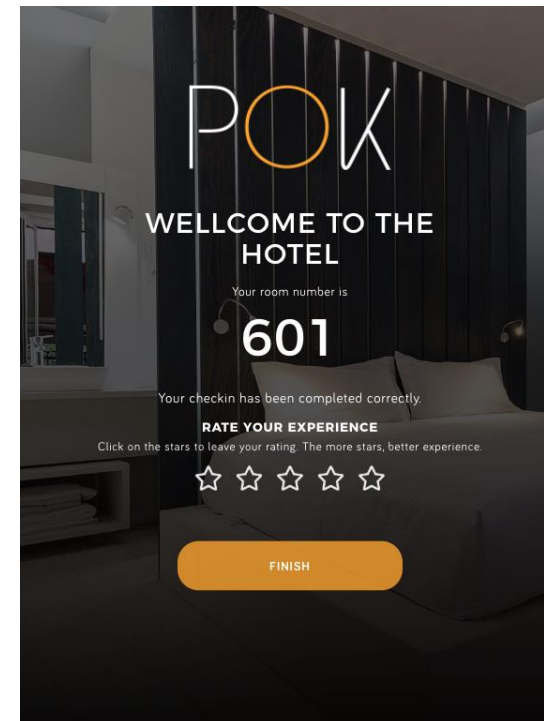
POK

WELLCOME TO THE HOTEL

Your room number is

601

Your checkin has been completed correctly.

RATE YOUR EXPERIENCE

Click on the stars to leave your rating. The more stars, better experience.

FINISH